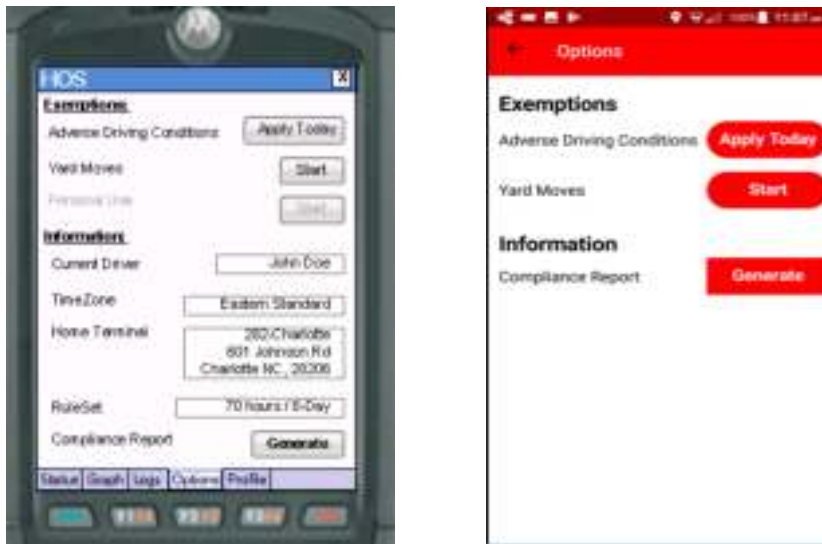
HOS
Exemptions
Adverse Driving Conditions
Apply Today
Yard Moves
Start
Personal Use
Start
Information
Current Driver
John Doe
TimeZone
Eastern Standard
Home Terminal
282:Charlotte 801 Johnson Rd Charlotte NC, 28206
RuleSet
70 hours / 8-Day
Compliance Report
Generate
Status
Graph
Logs
Options
Profile

Options
Exemptions
Adverse Driving Conditions
Apply Today
Yard Moves
Start
Information
Compliance Report
Generate